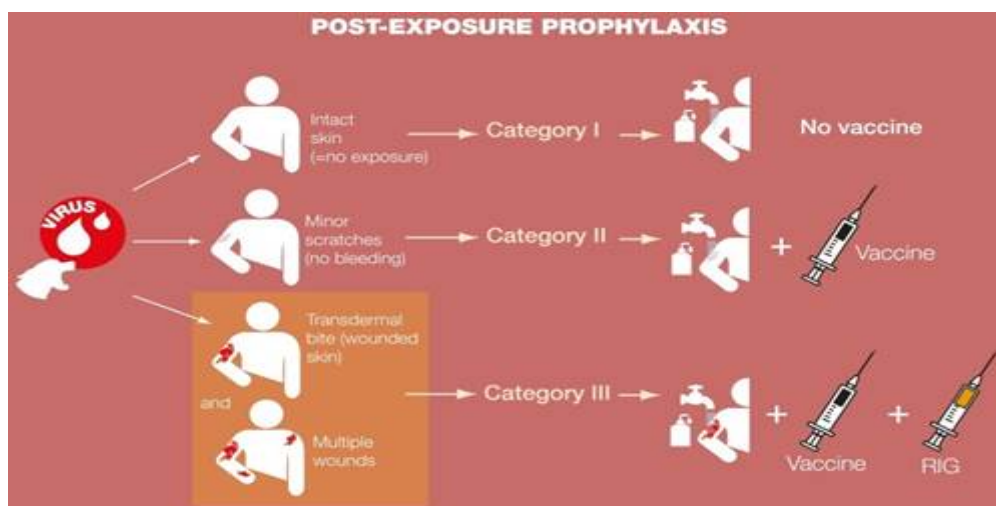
POST-EXPOSURE PROPHYLAXIS

VIRUS

Intact skin (=no exposure)

Category I

No vaccine

Minor scratches (no bleeding)

Category II

+ Vaccine

Transdermal bite (wounded skin)

and

Multiple wounds

Category III

+ Vaccine + RIG